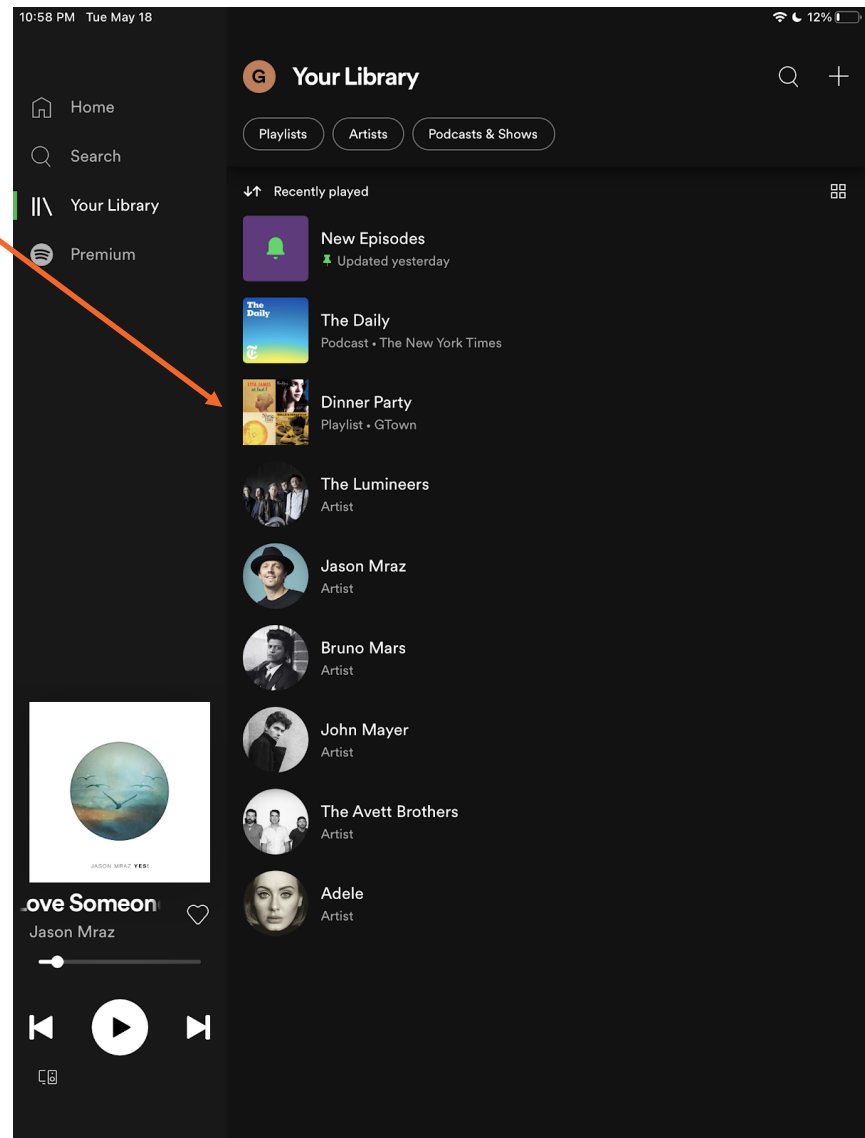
10:58 PM Tue May 18

12%

Home

Search

Your Library

Premium

G Your Library

Playlists

Artists

Podcasts & Shows

Recently played

New Episodes
Updated yesterday

The Daily

The Daily
Podcast • The New York Times

Dinner Party
Playlist • GTown

The Lumineers
Artist

Jason Mraz
Artist

Bruno Mars
Artist

John Mayer
Artist

The Avett Brothers
Artist

Adele
Artist

JASON MRAZ YES!

.ove Someon

Jason Mraz